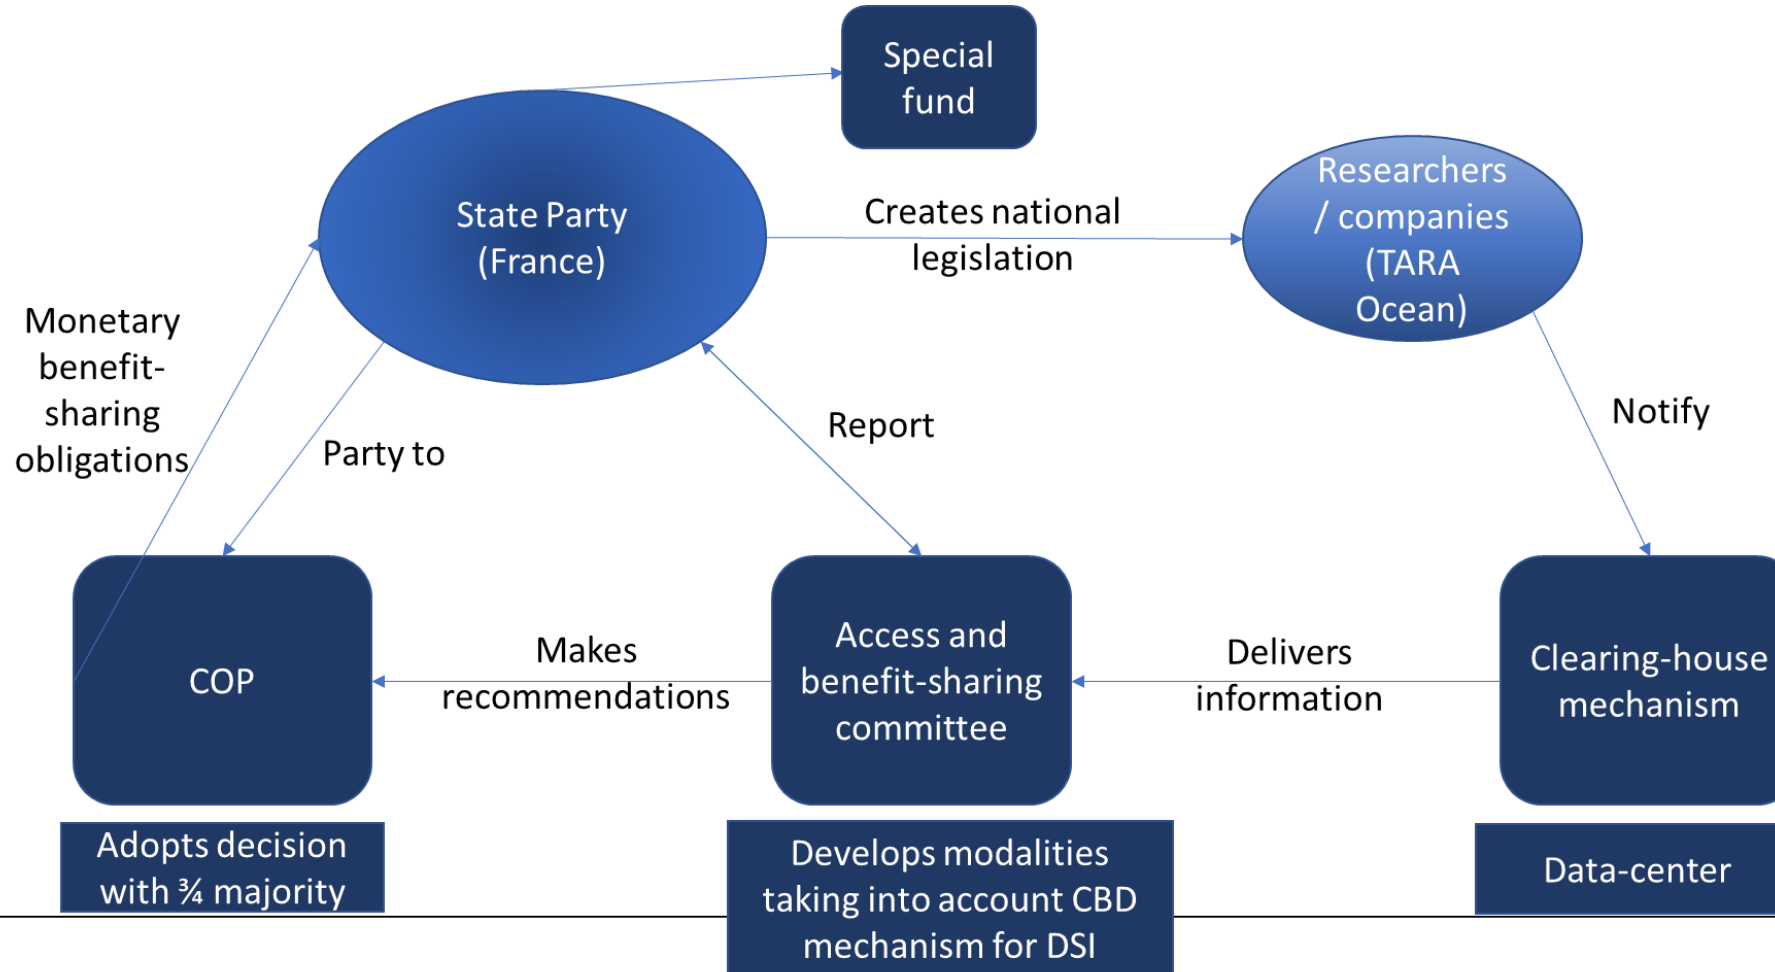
Special fund

State Party (France)

Creates national legislation

Researchers / companies (TARA Ocean)

Monetary benefit-sharing obligations

Party to

Report

Notify

COP

Makes recommendations

Access and benefit-sharing committee

Delivers information

Clearing-house mechanism

Adopts decision with ¾ majority

Develops modalities taking into account CBD mechanism for DSI

Data-center